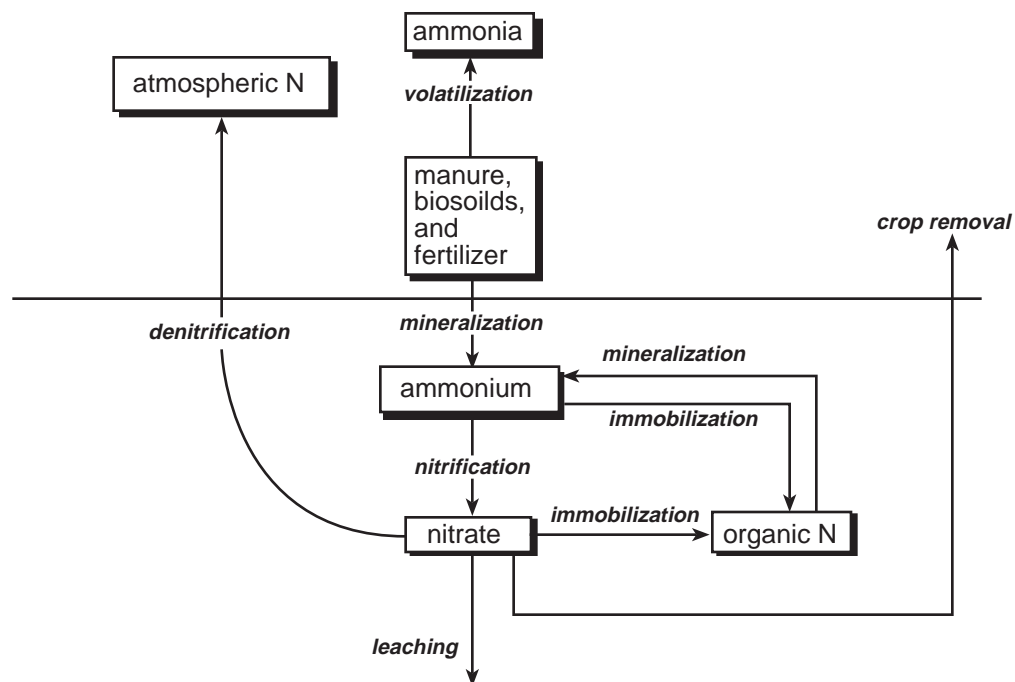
ammonia

atmospheric N

volatilization

manure, biosoilds, and fertilizer

crop removal

denitrification

mineralization

mineralization

ammonium

immobilization

nitrification

immobilization

nitrate

organic N

leaching